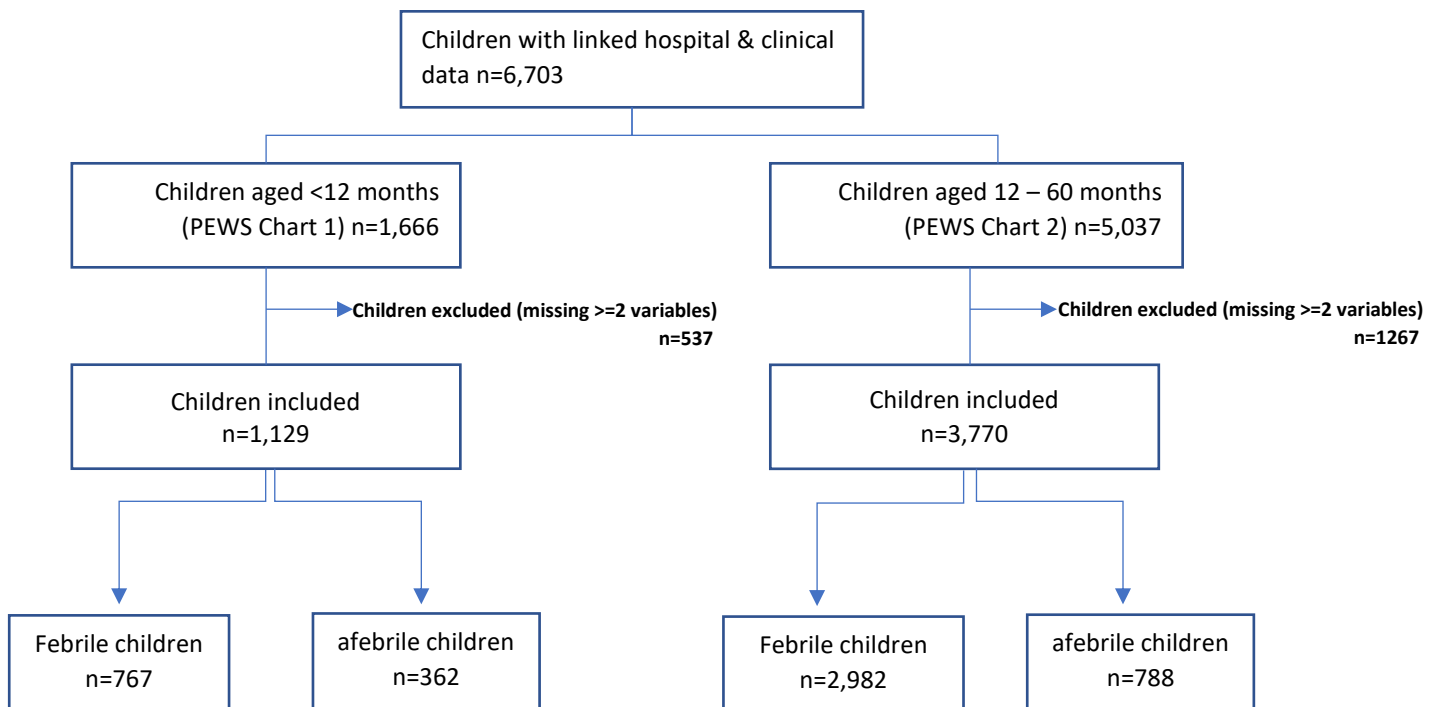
Children with linked hospital & clinical data n=6,703

Children aged <12 months (PEWS Chart 1) n=1,666

Children aged 12 – 60 months (PEWS Chart 2) n=5,037

Children excluded (missing >=2 variables) n=537

Children excluded (missing >=2 variables) n=1267

Children included n=1,129

Children included n=3,770

Febrile children n=767

afebrile children n=362

Febrile children n=2,982

afebrile children n=788